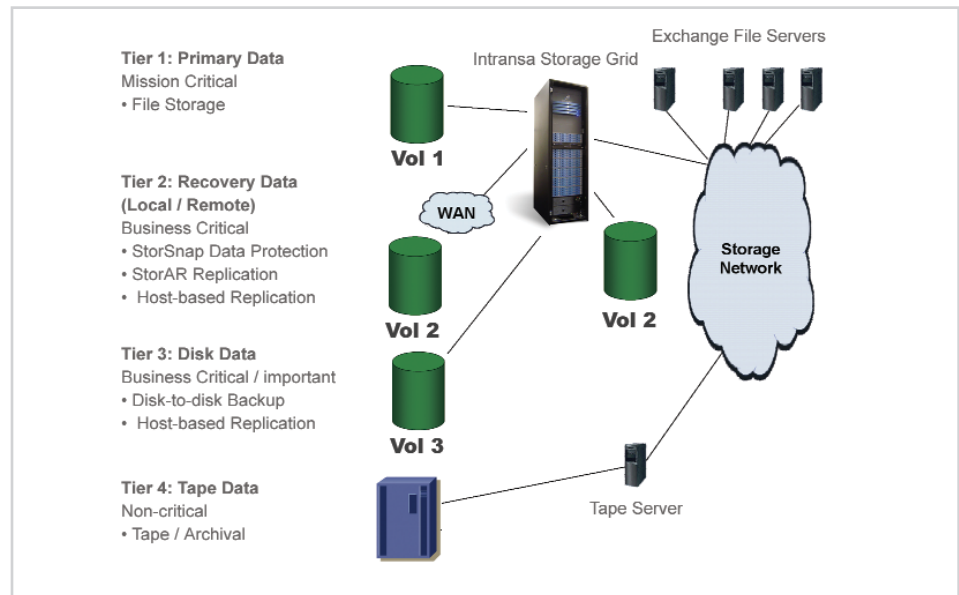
Tier 1: Primary Data
Mission Critical
• File Storage

Tier 2: Recovery Data (Local / Remote)
Business Critical
• StorSnap Data Protection
• StorAR Replication
• Host-based Replication

Tier 3: Disk Data
Business Critical / important
• Disk-to-disk Backup
• Host-based Replication

Tier 4: Tape Data
Non-critical
• Tape / Archival

Intransa Storage Grid

Exchange File Servers

Vol 1

WAN

Vol 2

Vol 2

Storage Network

Vol 3

Tape Server